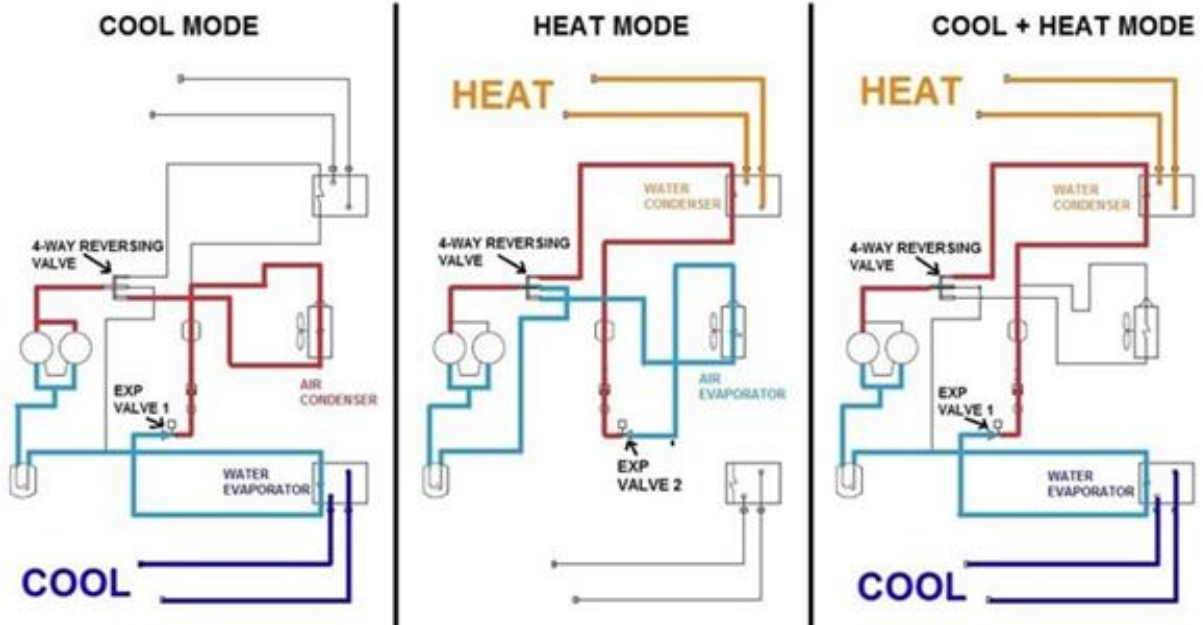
COOL MODE

4-WAY REVERSING VALVE

EXP VALVE 1

AIR CONDENSER

WATER EVAPORATOR

COOL

HEAT MODE

HEAT

WATER CONDENSER

4-WAY REVERSING VALVE

AIR EVAPORATOR

EXP VALVE 2

COOL + HEAT MODE

HEAT

WATER CONDENSER

4-WAY REVERSING VALVE

EXP VALVE 1

WATER EVAPORATOR

COOL